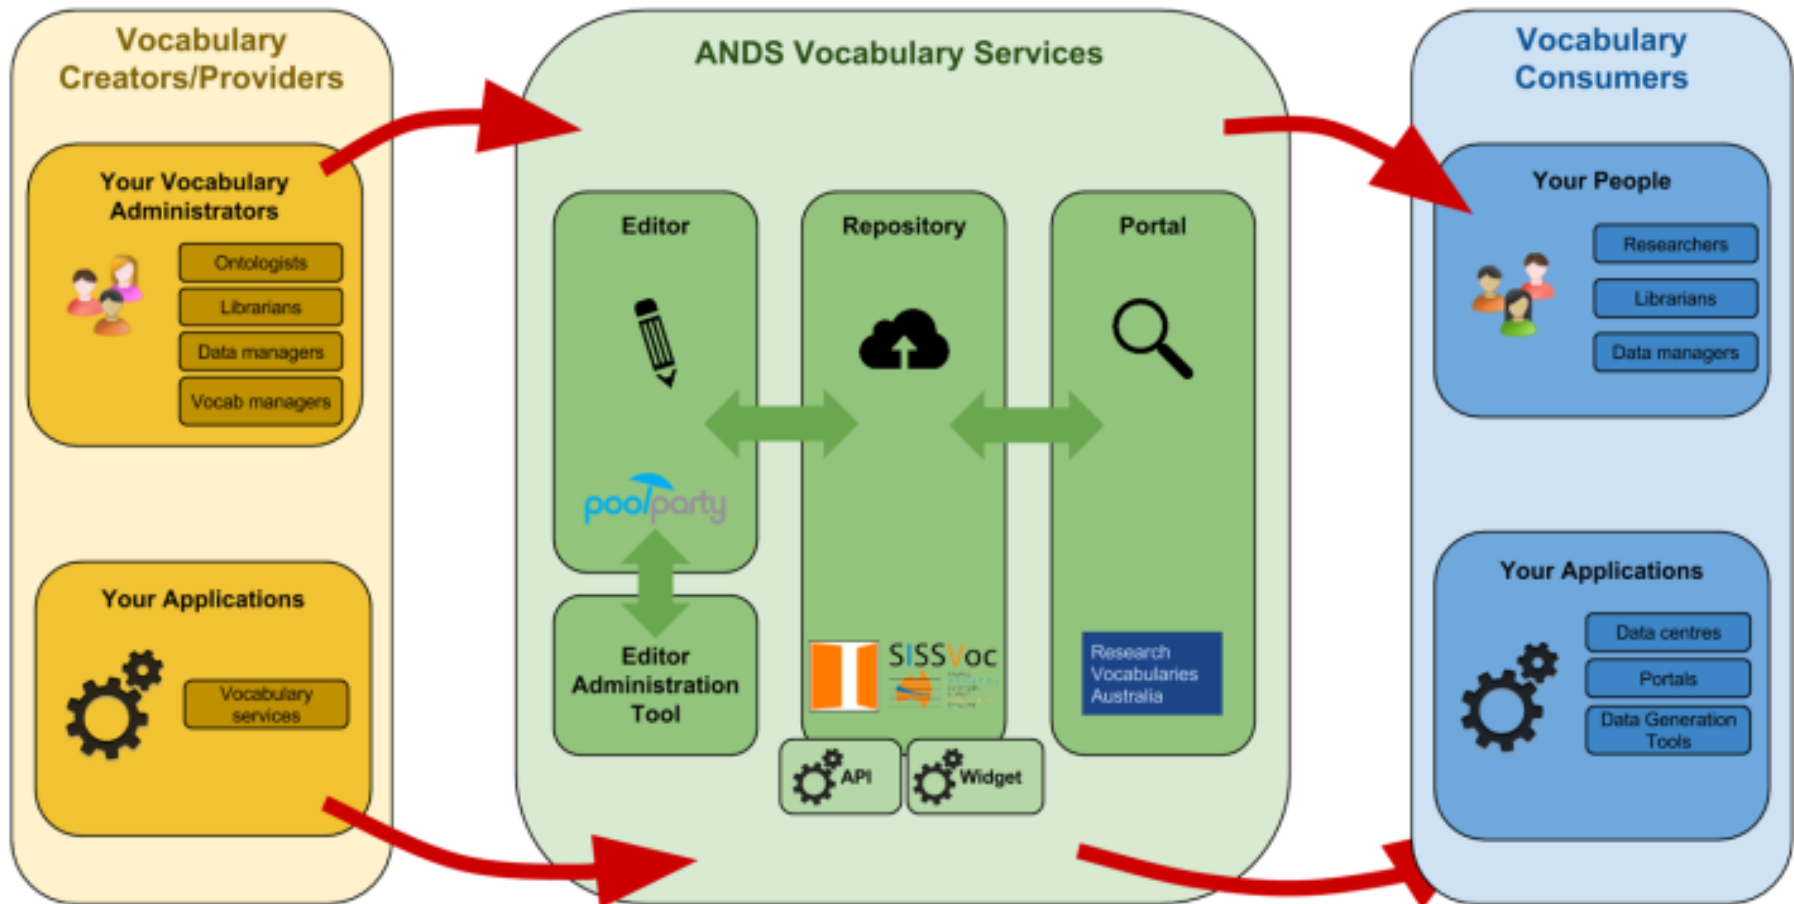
Vocabulary Creators/Providers

Your Vocabulary Administrators

Ontologists

Librarians

Data managers

Vocab managers

Your Applications

Vocabulary services

ANDS Vocabulary Services

Editor

poolparty

Editor Administration Tool

Repository

SISSVoc

API

Widget

Portal

Research Vocabularies Australia

Vocabulary Consumers

Your People

Researchers

Librarians

Data managers

Your Applications

Data centres

Portals

Data Generation Tools